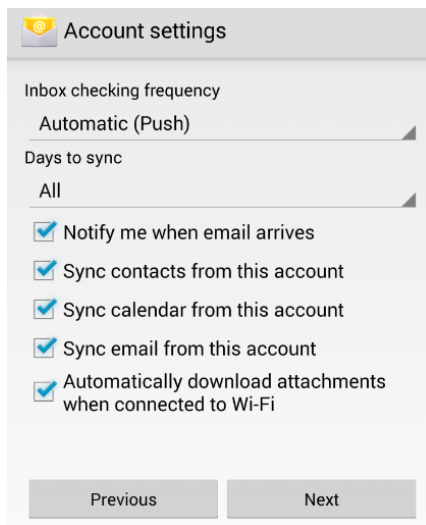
Account settings

Inbox checking frequency

Automatic (Push)

Days to sync

All

Notify me when email arrives

Sync contacts from this account

Sync calendar from this account

Sync email from this account

Automatically download attachments when connected to Wi-Fi

Previous

Next